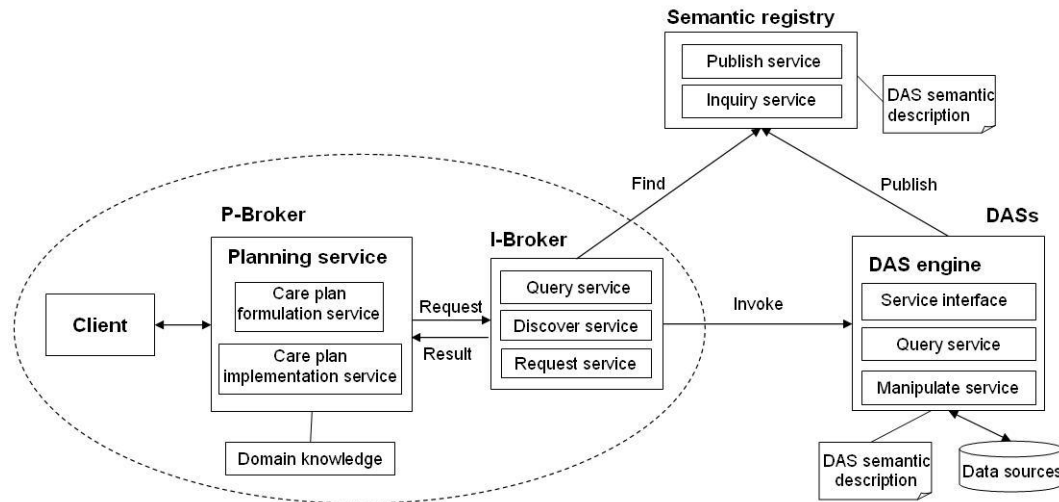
Semantic registry

Publish service

Inquiry service

DAS semantic description

Find

Publish

P-Broker

Planning service

Care plan formulation service

Care plan implementation service

Client

Domain knowledge

Request

Result

I-Broker

Query service

Discover service

Request service

Invoke

DASs

DAS engine

Service interface

Query service

Manipulate service

DAS semantic description

Data sources